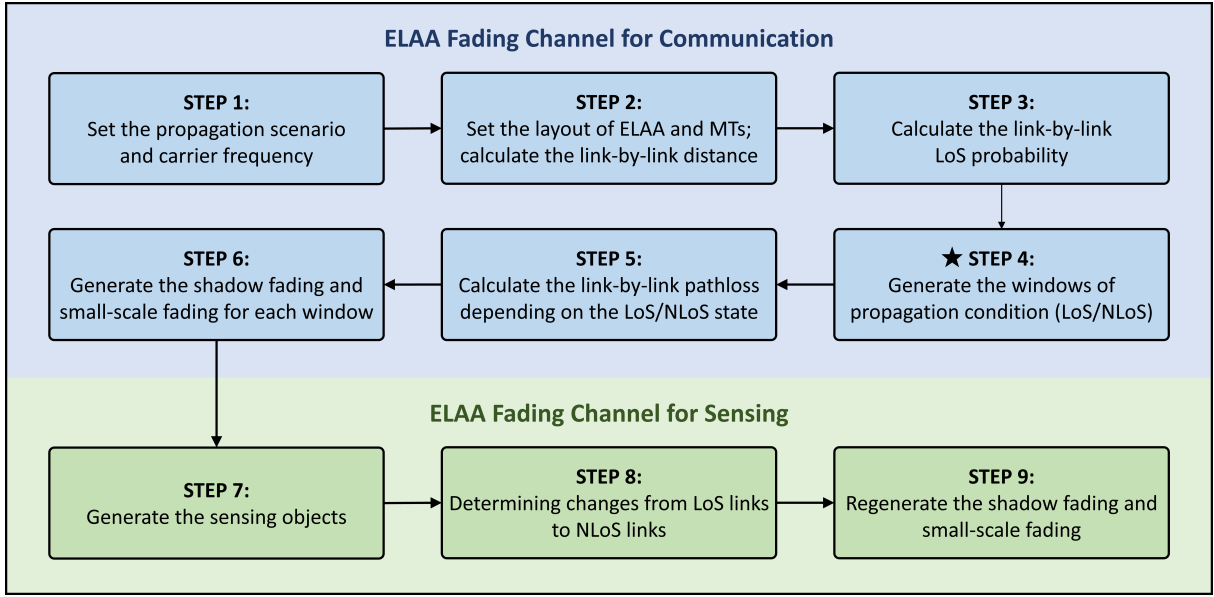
ELAA Fading Channel for Communication

STEP 1:
Set the propagation scenario and carrier frequency

STEP 2:
Set the layout of ELAA and MTs; calculate the link-by-link distance

STEP 3:
Calculate the link-by-link LoS probability

★ STEP 4:
Generate the windows of propagation condition (LoS/NLoS)

STEP 5:
Calculate the link-by-link pathloss depending on the LoS/NLoS state

STEP 6:
Generate the shadow fading and small-scale fading for each window

ELAA Fading Channel for Sensing

STEP 7:
Generate the sensing objects

STEP 8:
Determining changes from LoS links to NLoS links

STEP 9:
Regenerate the shadow fading and small-scale fading